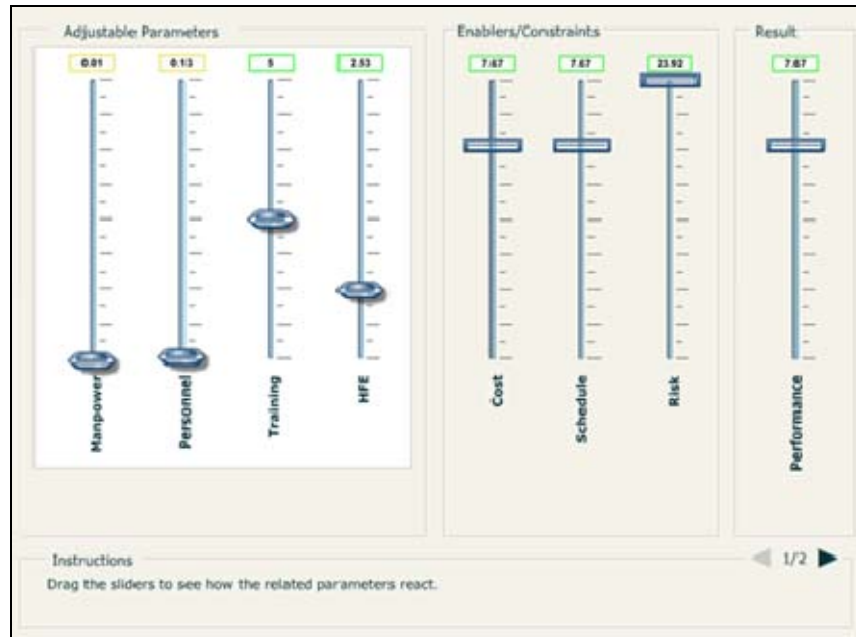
Adjustable Parameters

0.01 0.13 5 2.53

Manpower Personnel Training HFE

Enablers/Constraints

7.67 7.67 23.92

Cost Schedule Risk

Result

7.67

Performance

Instructions

Drag the sliders to see how the related parameters react.

1/2